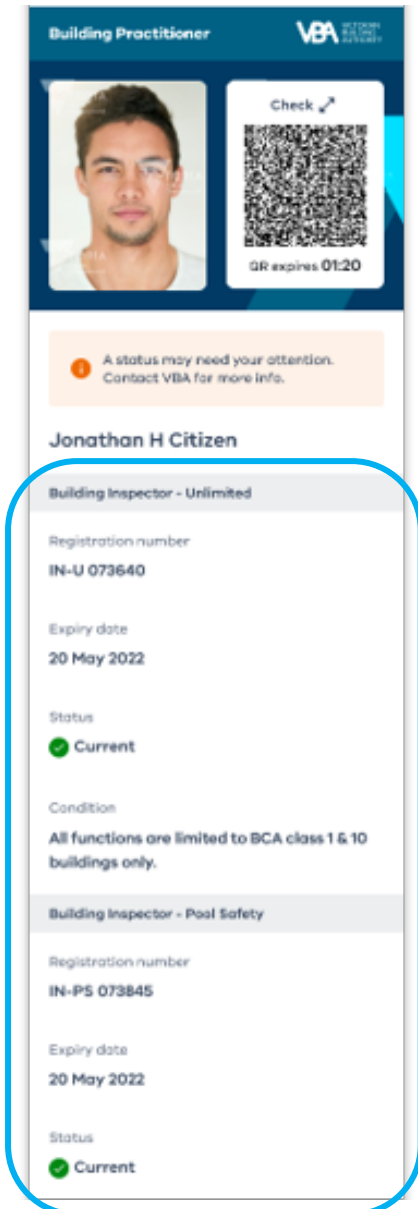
Building Practitioner

VBA VICTORIAN BUILDING AUTHORITY

Check

QR expires 01:20

A status may need your attention. Contact VBA for more info.

Jonathan H Citizen

Building Inspector - Unlimited

Registration number

IN-U 073640

Expiry date

20 May 2022

Status

Current

Condition

All functions are limited to BCA class 1 & 10 buildings only.

Building Inspector - Pool Safety

Registration number

IN-PS 073845

Expiry date

20 May 2022

Status

Current